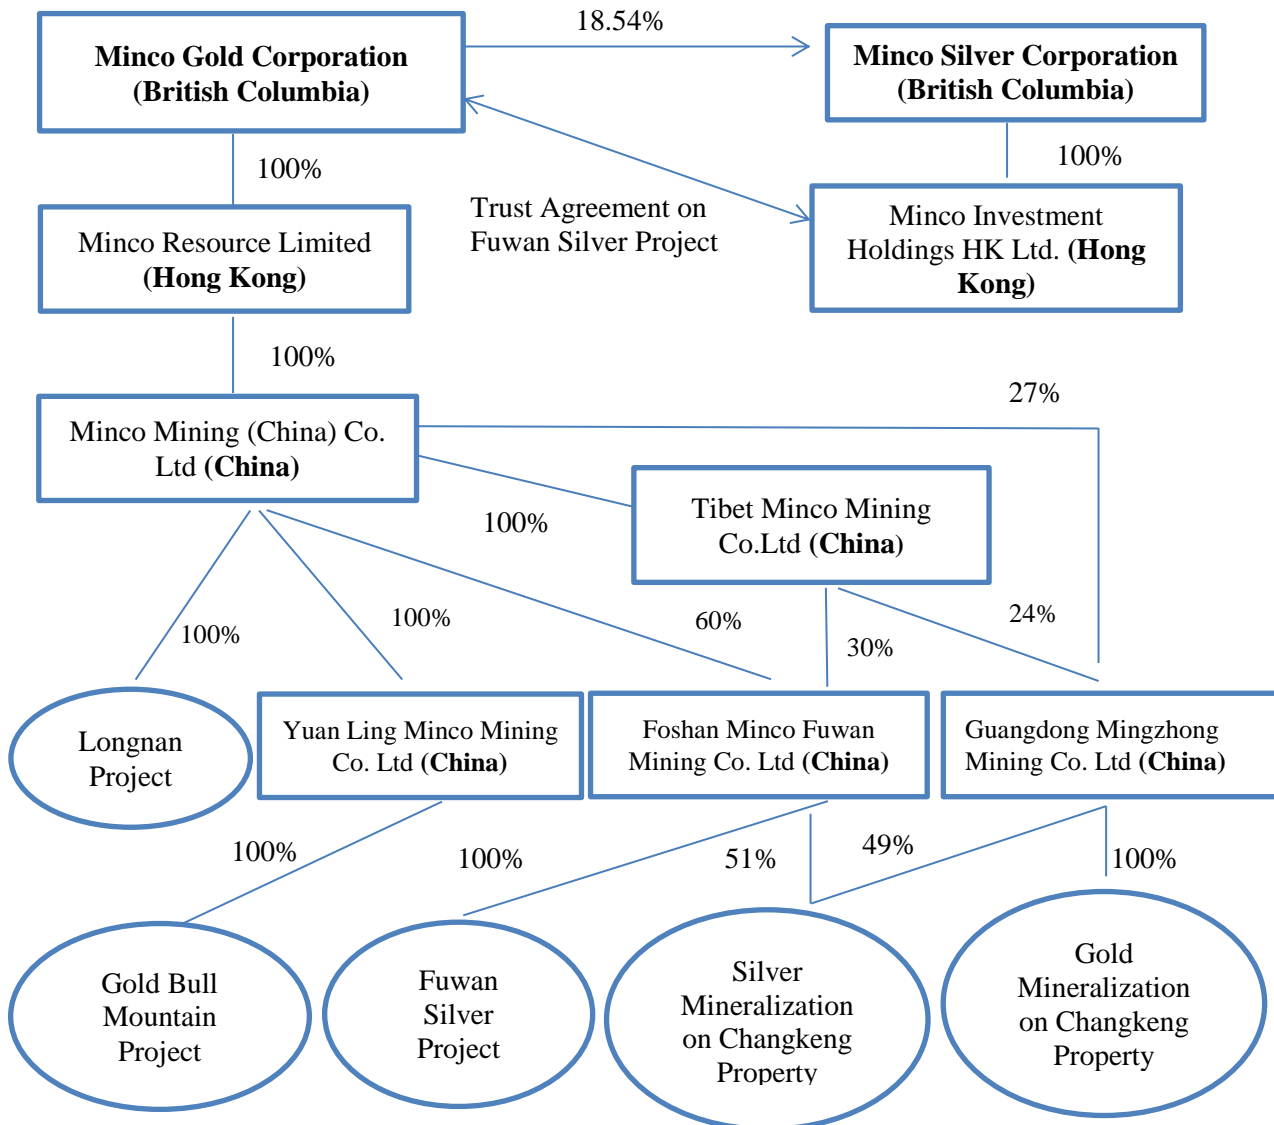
Minco Gold Corporation (British Columbia)

18.54%

Minco Silver Corporation (British Columbia)

100%

100%

Trust Agreement on Fuwan Silver Project

Minco Resource Limited (Hong Kong)

Minco Investment Holdings HK Ltd. (Hong Kong)

100%

27%

Minco Mining (China) Co. Ltd (China)

100%

Tibet Minco Mining Co.Ltd (China)

100%

100%

60%

24%

30%

Longnan Project

Yuan Ling Minco Mining Co. Ltd (China)

Foshan Minco Fuwan Mining Co. Ltd (China)

Guangdong Mingzhong Mining Co. Ltd (China)

100%

100%

51%

49%

100%

Gold Bull Mountain Project

Fuwan Silver Project

Silver Mineralization on Changkeng Property

Gold Mineralization on Changkeng Property